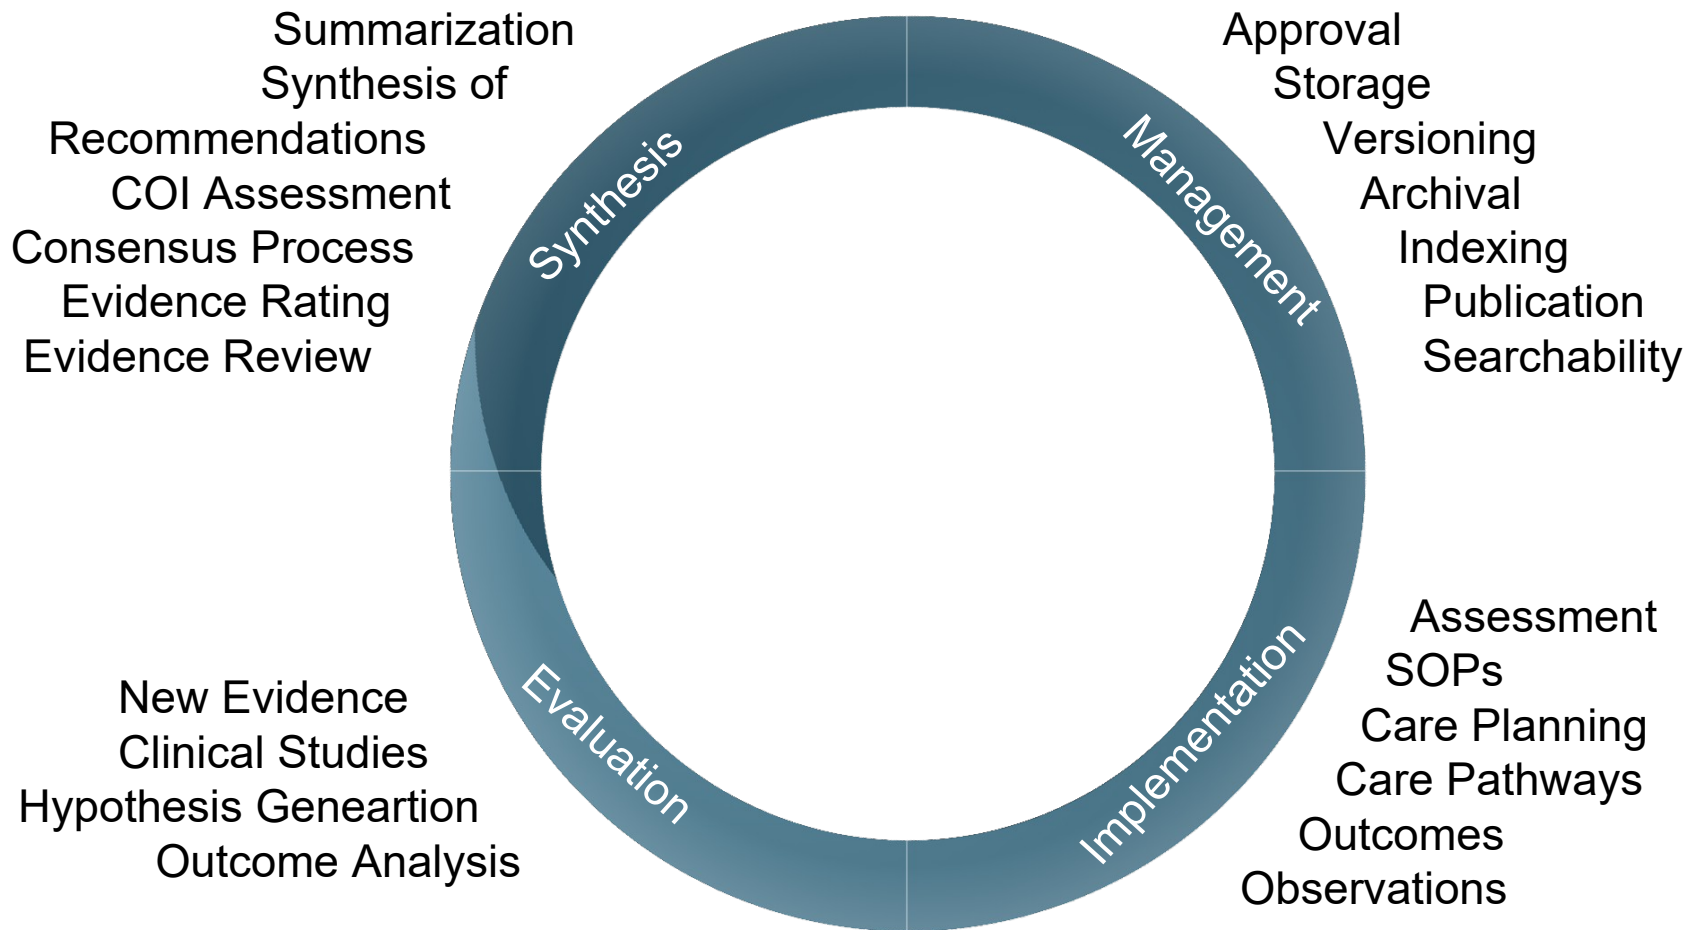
Summarization
Synthesis of Recommendations
COI Assessment
Consensus Process
Evidence Rating
Evidence Review

Synthesis

Management

Approval
Storage
Versioning
Archival
Indexing
Publication
Searchability

New Evidence
Clinical Studies
Hypothesis Geneartion
Outcome Analysis

Evaluation

Implementation

Assessment
SOPs
Care Planning
Care Pathways
Outcomes
Observations